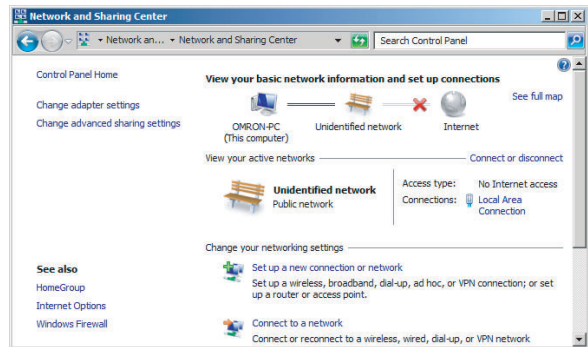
Network and Sharing Center

Network an... ▸ Network and Sharing Center

Search Control Panel

Control Panel Home

Change adapter settings

Change advanced sharing settings

View your basic network information and set up connections

See full map

OMRON-PC (This computer)

Unidentified network

Internet

View your active networks

Connect or disconnect

Unidentified network

Public network

Access type: No Internet access

Connections: Local Area Connection

Change your networking settings

Set up a new connection or network

Set up a wireless, broadband, dial-up, ad hoc, or VPN connection; or set up a router or access point.

Connect to a network

Connect or reconnect to a wireless, wired, dial-up, or VPN network

See also

HomeGroup

Internet Options

Windows Firewall